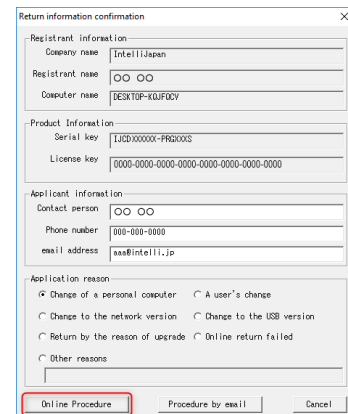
Return information confirmation

Registrant information
Company name IntelliJapan
Registrant name OO OO
Computer name DESKTOP-KOJFOCV

Product Information
Serial key IJCDXXXXXX-PRGXXXS
License key 0000-0000-0000-0000-0000-0000-0000

Applicant information
Contact person OO OO
Phone number 000-000-0000
email address aaa@intelli.jp

Application reason
Change of a personal computer
A user's change
Change to the network version
Change to the USB version
Return by the reason of upgrade
Online return failed
Other reasons

Online Procedure
Procedure by email
Cancel